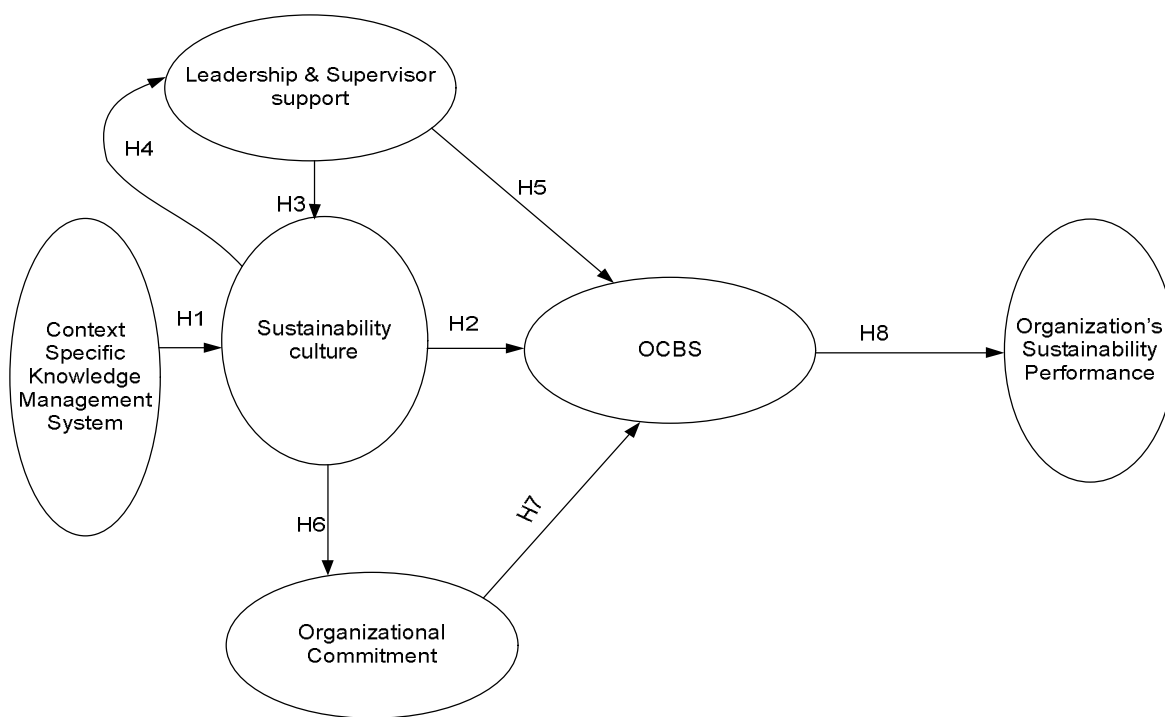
Leadership & Supervisor support

H4

H5

H3

Context Specific Knowledge Management System

H1

Sustainability culture

H2

OCBS

H8

Organization's Sustainability Performance

H6

H7

Organizational Commitment